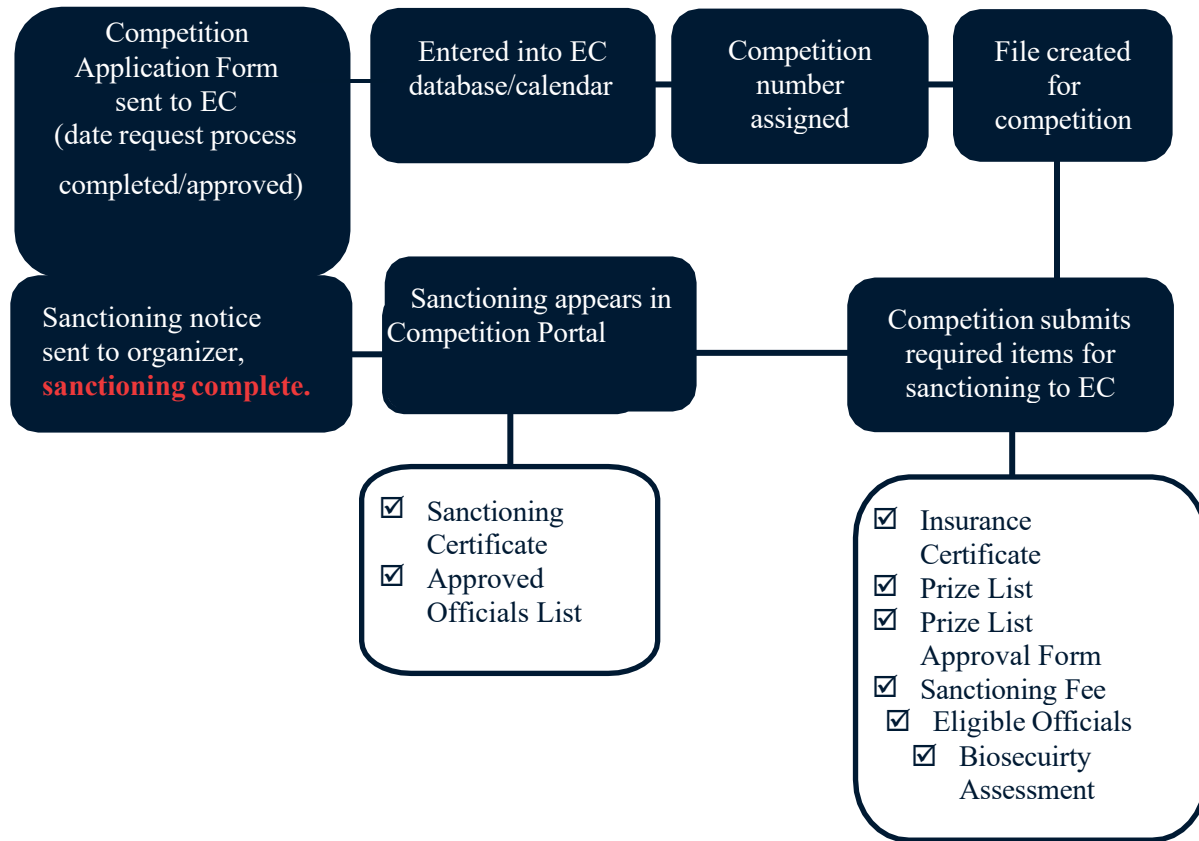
Competition Application Form sent to EC (date request process completed/approved)

Entered into EC database/calendar

Competition number assigned

File created for competition

Sanctioning notice sent to organizer, **sanctioning complete.**

Sanctioning appears in Competition Portal

Competition submits required items for sanctioning to EC

☑ Sanctioning Certificate
☑ Approved Officials List

☑ Insurance Certificate
☑ Prize List
☑ Prize List Approval Form
☑ Sanctioning Fee
☑ Eligible Officials
☑ Biosecuirty Assessment